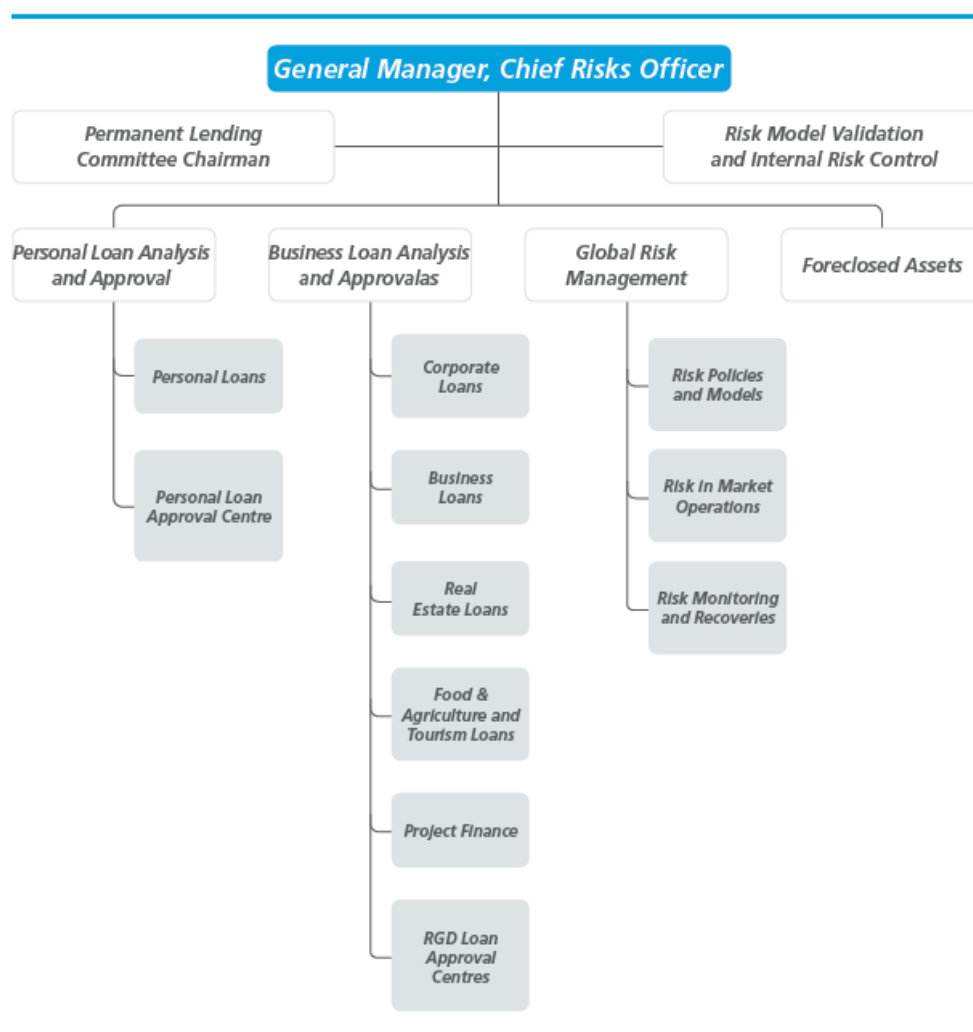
General Manager, Chief Risks Officer

Permanent Lending Committee Chairman

Risk Model Validation and Internal Risk Control

Personal Loan Analysis and Approval

Personal Loans

Personal Loan Approval Centre

Business Loan Analysis and Approvalas

Corporate Loans

Business Loans

Real Estate Loans

Food & Agriculture and Tourism Loans

Project Finance

RGD Loan Approval Centres

Global Risk Management

Risk Policies and Models

Risk in Market Operations

Risk Monitoring and Recoveries

Foreclosed Assets